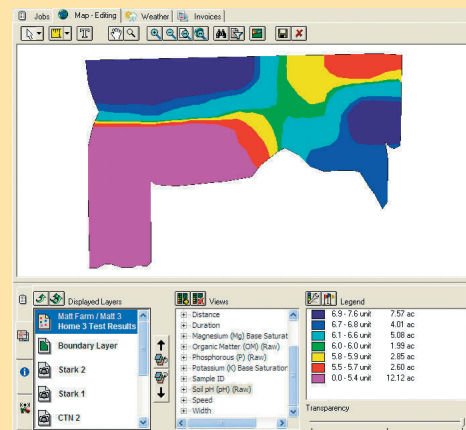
Jobs Map - Editing Weather Invoices

Displayed Layers

Matt Farm / Matt 3
Home 3 Test Results

Boundary Layer

Stark 2

Stark 1

CTN 2

Views

Distance
Duration
Magnesium (Mg) Base Saturat
Organic Matter (OM) (Raw)
Phosphorous (P) (Raw)
Potassium (K) Base Saturation
Sample ID
Soil pH (pH) (Raw)
Speed
Width

Legend

| | | |
|---|---|---|
| | 6.9 - 7.6 unit | 7.57 ac |
| | 6.7 - 6.8 unit | 4.01 ac |
| | 6.1 - 6.6 unit | 5.08 ac |
| | 6.0 - 6.0 unit | 1.99 ac |
| | 5.8 - 5.9 unit | 2.85 ac |
| | 5.5 - 5.7 unit | 2.60 ac |
| | 0.0 - 5.4 unit | 12.12 ac |

Transparency